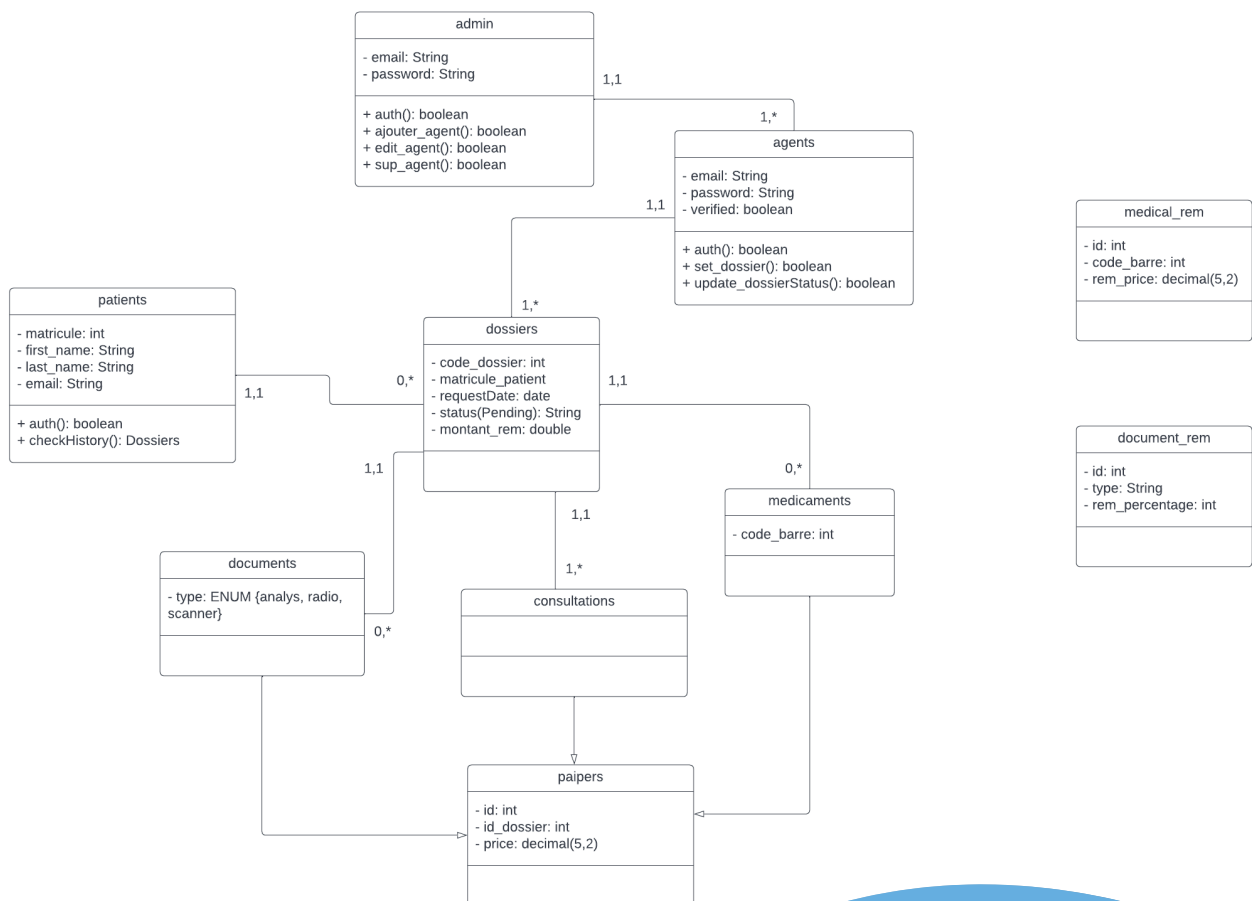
admin

- email: String
- password: String

+ auth(): boolean
+ ajouter_agent(): boolean
+ edit_agent(): boolean
+ sup_agent(): boolean

1,1

1,*

agents

- email: String
- password: String
- verified: boolean

+ auth(): boolean
+ set_dossier(): boolean
+ update_dossierStatus(): boolean

medical_rem

- id: int
- code_barre: int
- rem_price: decimal(5,2)

1,1

1,*

patients

- matricule: int
- first_name: String
- last_name: String
- email: String

+ auth(): boolean
+ checkHistory(): Dossiers

1,1

0,*

dossiers

- code_dossier: int
- matricule_patient
- requestDate: date
- status(Pending): String
- montant_rem: double

1,1

document_rem

- id: int
- type: String
- rem_percentage: int

1,1

0,*

1,1

medicaments

- code_barre: int

documents

- type: ENUM {analys, radio, scanner}

0,*

1,*

consultations

paipers

- id: int
- id_dossier: int
- price: decimal(5,2)